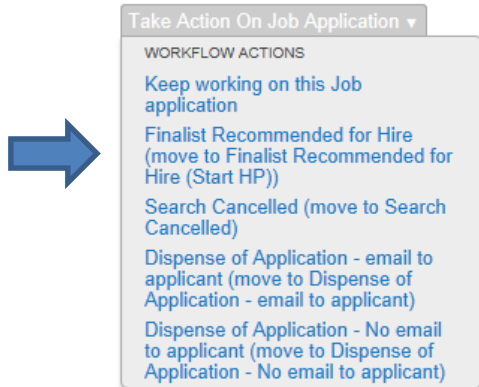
Take Action On Job Application ▾

WORKFLOW ACTIONS

Keep working on this Job application

Finalist Recommended for Hire (move to Finalist Recommended for Hire (Start HP))

Search Cancelled (move to Search Cancelled)

Dispense of Application - email to applicant (move to Dispense of Application - email to applicant)

Dispense of Application - No email to applicant (move to Dispense of Application - No email to applicant)